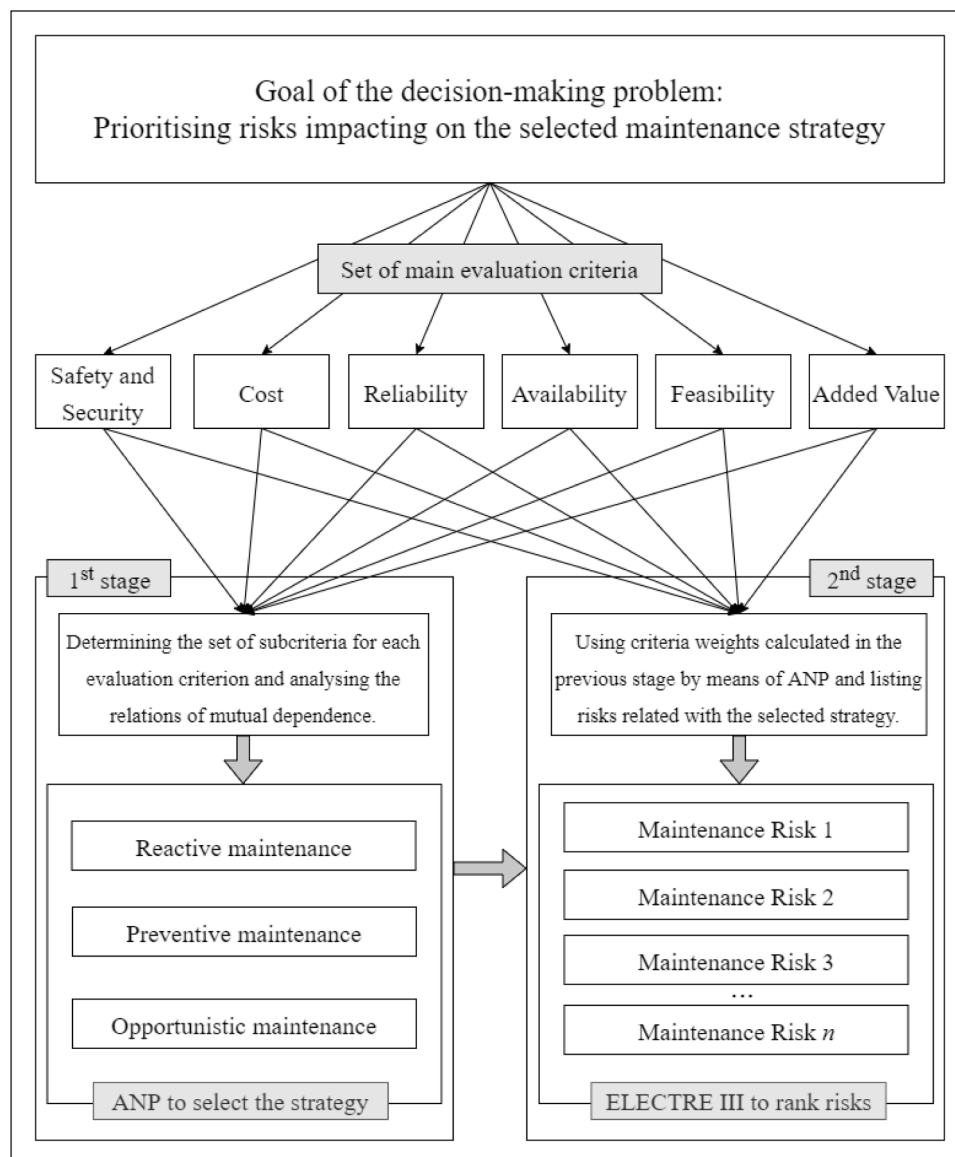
Goal of the decision-making problem:
Prioritising risks impacting on the selected maintenance strategy

Set of main evaluation criteria

Safety and Security

Cost

Reliability

Availability

Feasibility

Added Value

1$^{st}$ stage

Determining the set of subcriteria for each evaluation criterion and analysing the relations of mutual dependence.

Reactive maintenance

Preventive maintenance

Opportunistic maintenance

ANP to select the strategy

2$^{nd}$ stage

Using criteria weights calculated in the previous stage by means of ANP and listing risks related with the selected strategy.

Maintenance Risk 1

Maintenance Risk 2

Maintenance Risk 3

…

Maintenance Risk $n$

ELECTRE III to rank risks